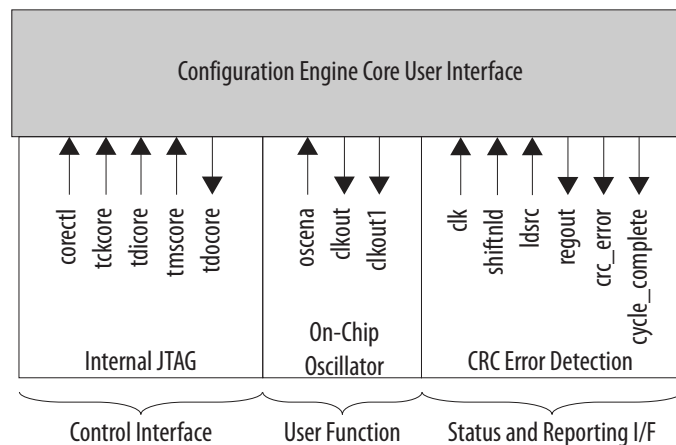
Configuration Engine Core User Interface

corectl
tckcore
tdicore
tmscore
tdocore

Internal JTAG

oscena
clkout
clkout1

On-Chip Oscillator

clk
shiftnld
ldsrc
regout
crc_error
cycle_complete

CRC Error Detection

Control Interface

User Function

Status and Reporting I/F